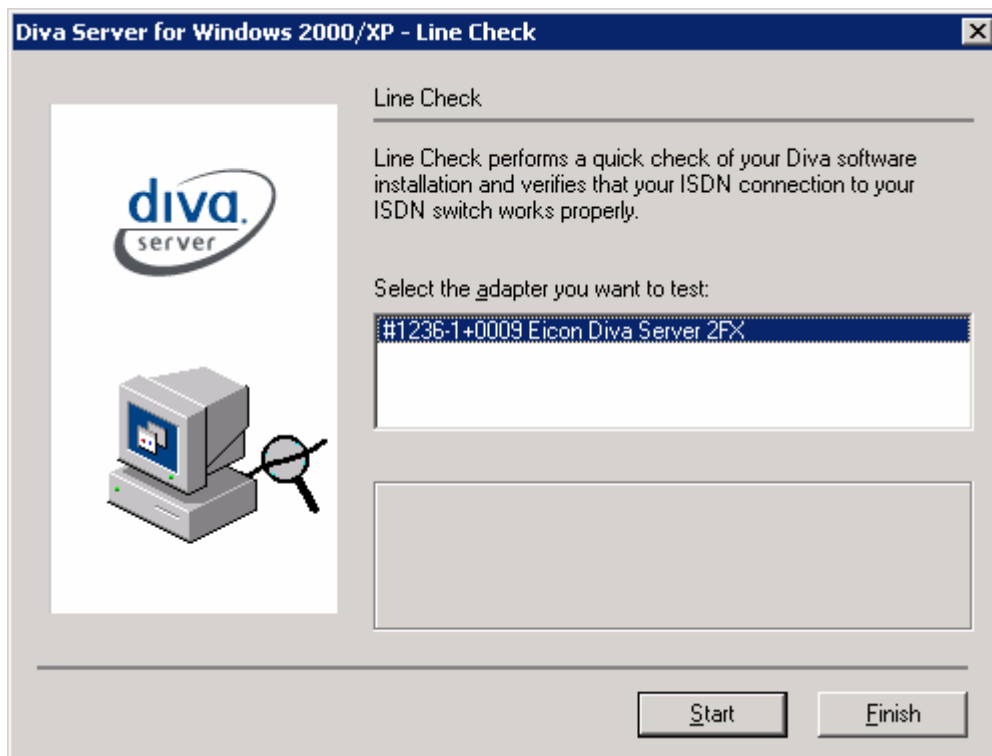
Diva Server for Windows 2000/XP - Line Check

diva server

Line Check

Line Check performs a quick check of your Diva software installation and verifies that your ISDN connection to your ISDN switch works properly.

Select the adapter you want to test:

#1236-1+0009 Eicon Diva Server 2FX

Start

Finish